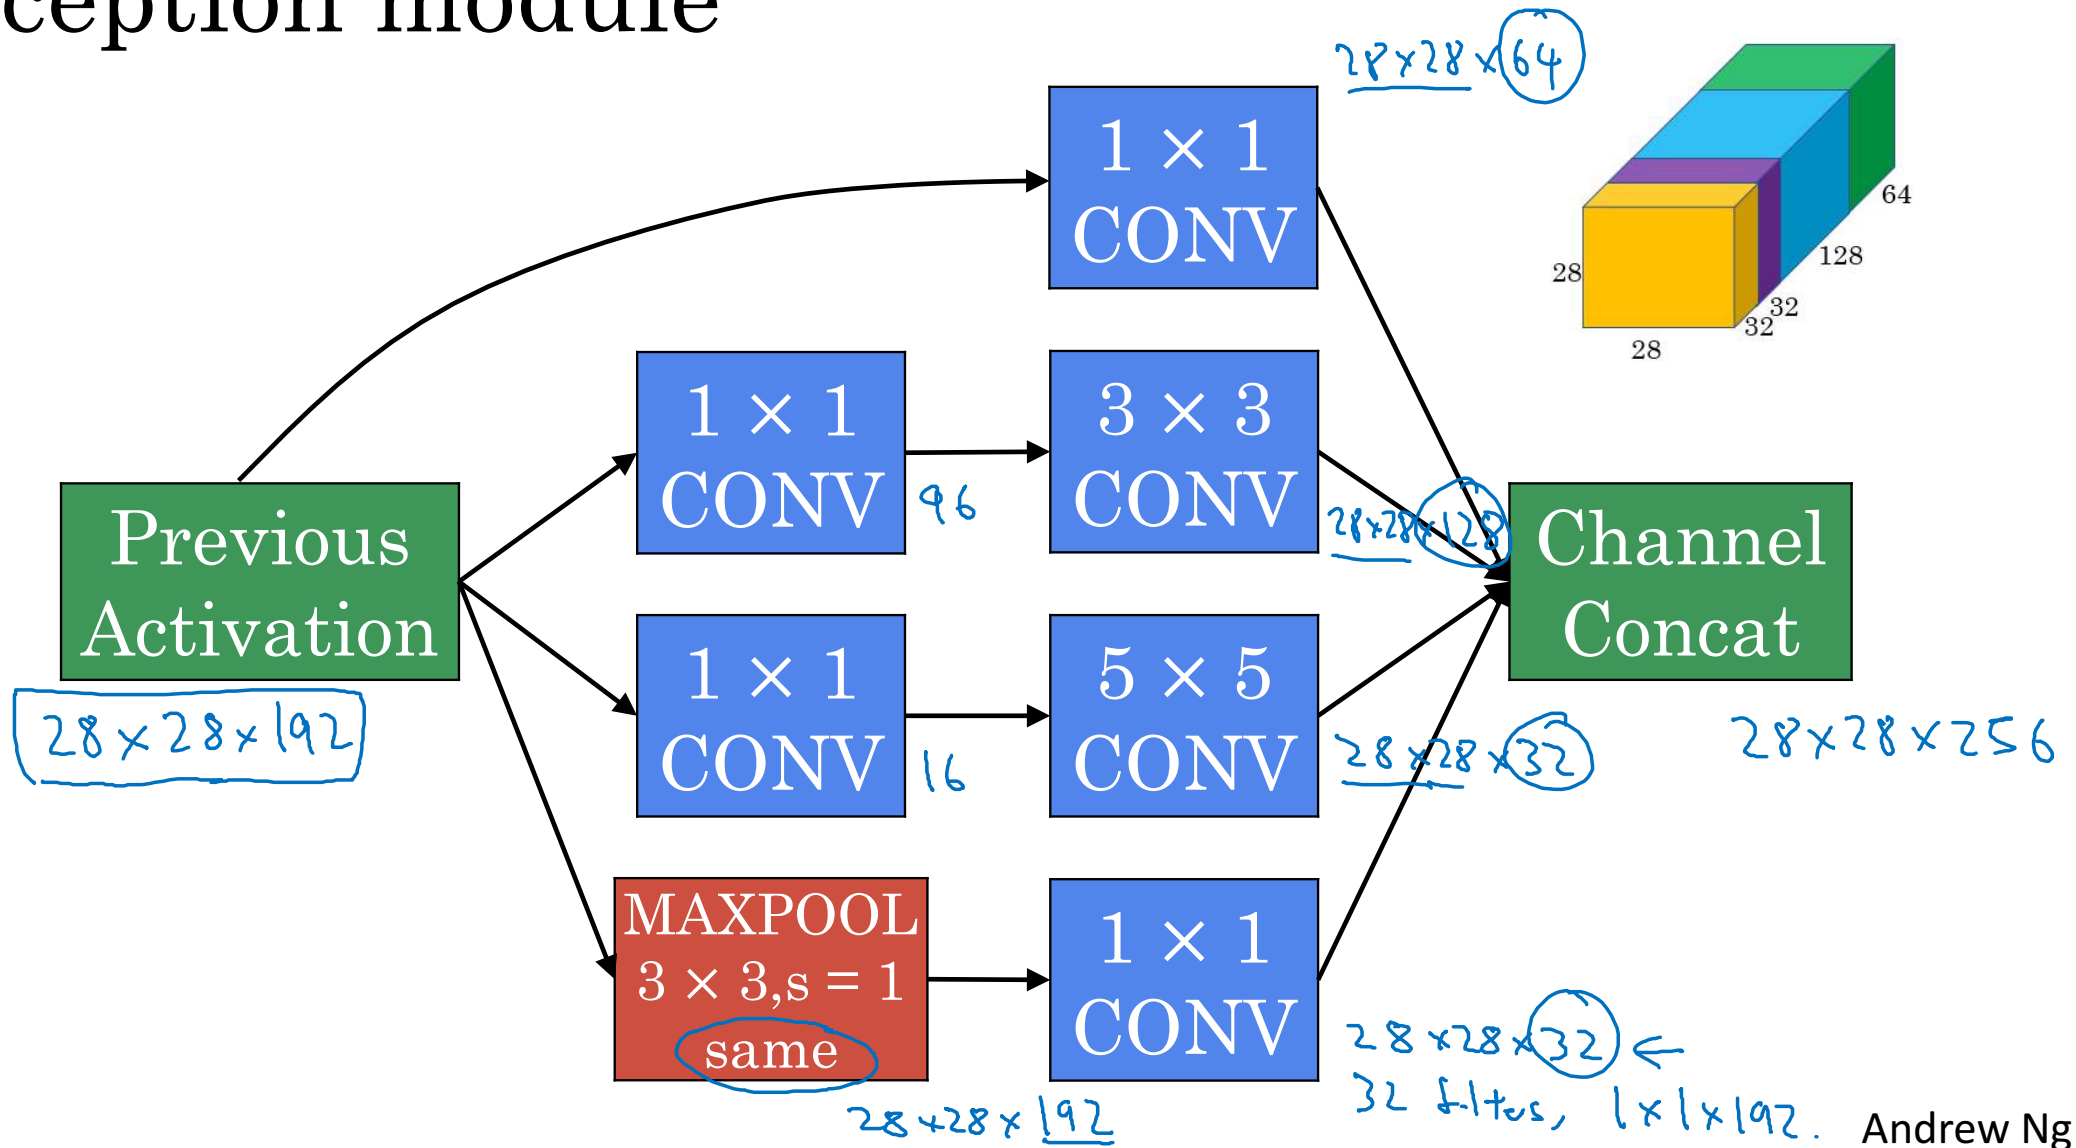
ception module

28×28×64

64
128
28
32
32
28

Previous Activation

28×28×192

1 × 1 CONV

1 × 1 CONV

96

3 × 3 CONV

28×28×128

Channel Concat

1 × 1 CONV

16

5 × 5 CONV

28×28×32

28×28×256

MAXPOOL $3 \times 3$,s = 1 same

28×28×192

1 × 1 CONV

28×28×32 ←
32 filters, 1×1×192.

Andrew Ng